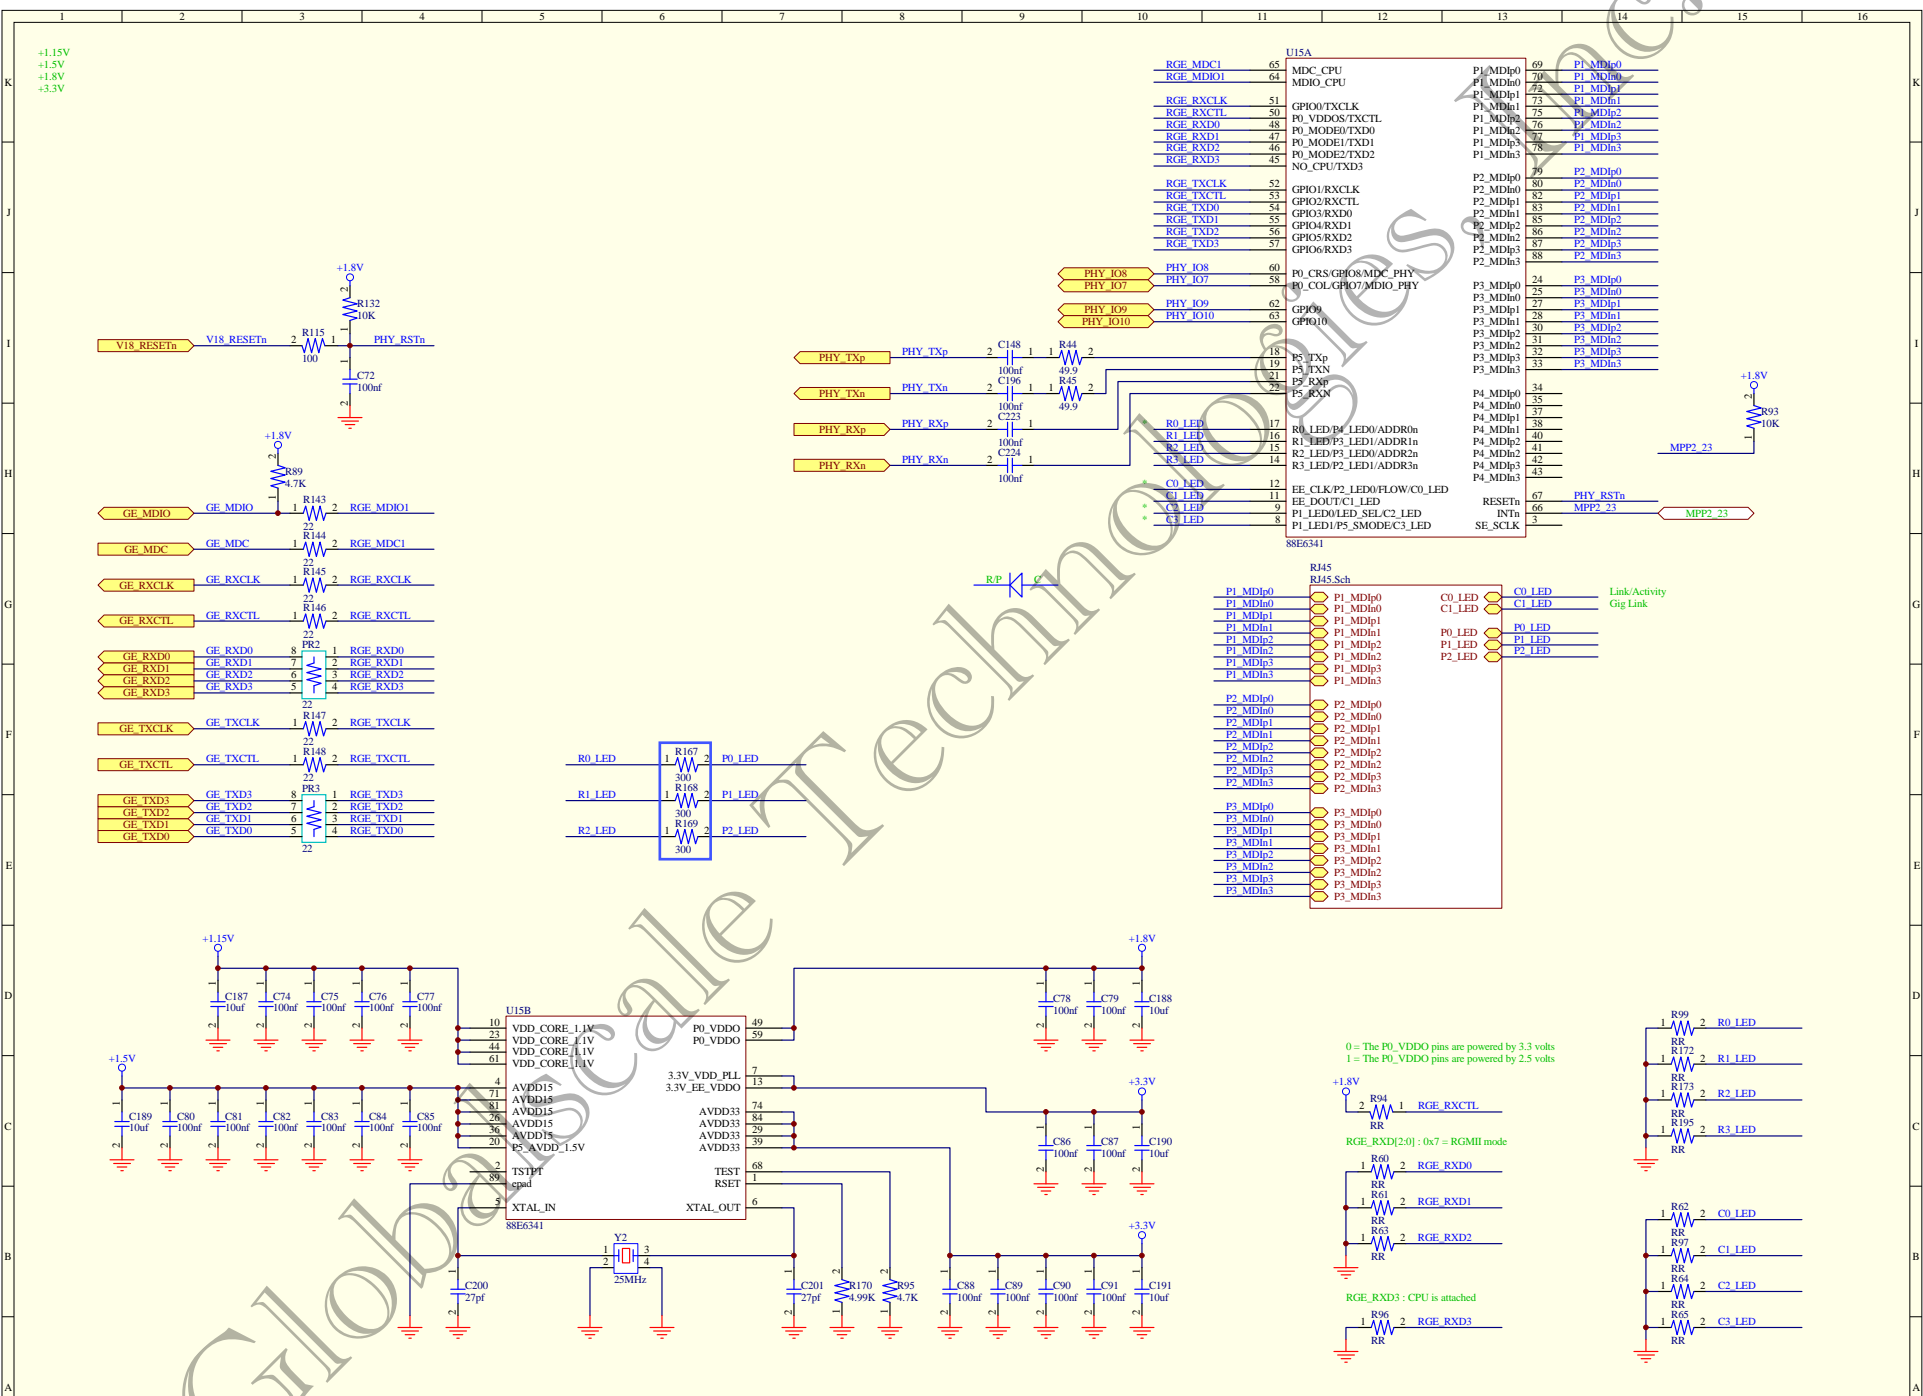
1 2 3 4 5 6 7 8 9 10 11 12 13 14 15 16

K J I H G F E D C B A

Global Scale Technologies, Inc.

+1.15V
+1.5V
+1.8V
+3.3V

U15A
RGE_MDC1 65 MDC_CPU
RGE_MDIO1 64 MDIO_CPU
RGE_RXCLK 51 GPIO0/TXCLK
RGE_RXCTL 50 P0_VDDOS/TXCTL
RGE_RXD0 48 P0_MODE0/TXD0
RGE_RXD1 47 P0_MODE1/TXD1
RGE_RXD2 46 P0_MODE2/TXD2
RGE_RXD3 45 NO_CPU/TXD3
RGE_TXCLK 52 GPIO1/RXCLK
RGE_TXCTL 53 GPIO2/RXCTL
RGE_TXD0 54 GPIO3/RXD0
RGE_TXD1 55 GPIO4/RXD1
RGE_TXD2 56 GPIO5/RXD2
RGE_TXD3 57 GPIO6/RXD3
PHY_IO8 PHY_IO8 60 P0_CRS/GPIO8/MDC_PHY
PHY_IO7 PHY_IO7 58 P0_COL/GPIO7/MDIO_PHY
PHY_IO9 PHY_IO9 62 GPIO9
PHY_IO10 PHY_IO10 63 GPIO10
18 P5_TXp
19 P5_TXN
21 P5_RXp
22 P5_RXN
R0_LED 17 R0_LED/P4_LED0/ADDR0n
R1_LED 16 R1_LED/P3_LED1/ADDR1n
R2_LED 15 R2_LED/P3_LED0/ADDR2n
R3_LED 14 R3_LED/P2_LED1/ADDR3n
C0_LED 12 EE_CLK/P2_LED0/FLOW/C0_LED
C1_LED 11 EE_DOUT/C1_LED
C2_LED 9 P1_LED0/LED_SEL/C2_LED
C3_LED 8 P1_LED1/P5_SMODE/C3_LED
88E6341
P1_MDIp0 69 P1_MDIp0
P1_MDIn0 70 P1_MDIn0
P1_MDIp1 72 P1_MDIp1
P1_MDIn1 73 P1_MDIn1
P1_MDIp2 75 P1_MDIp2
P1_MDIn2 76 P1_MDIn2
P1_MDIp3 77 P1_MDIp3
P1_MDIn3 78 P1_MDIn3
P2_MDIp0 79 P2_MDIp0
P2_MDIn0 80 P2_MDIn0
P2_MDIp1 82 P2_MDIp1
P2_MDIn1 83 P2_MDIn1
P2_MDIp2 85 P2_MDIp2
P2_MDIn2 86 P2_MDIn2
P2_MDIp3 87 P2_MDIp3
P2_MDIn3 88 P2_MDIn3
P3_MDIp0 24 P3_MDIp0
P3_MDIn0 25 P3_MDIn0
P3_MDIp1 27 P3_MDIp1
P3_MDIn1 28 P3_MDIn1
P3_MDIp2 30 P3_MDIp2
P3_MDIn2 31 P3_MDIn2
P3_MDIp3 32 P3_MDIp3
P3_MDIn3 33 P3_MDIn3
P4_MDIp0 34
P4_MDIn0 35
P4_MDIp1 37
P4_MDIn1 38
P4_MDIp2 40
P4_MDIn2 41
P4_MDIp3 42
P4_MDIn3 43
RESETn 67 PHY_RSTn
INTn 66 MPP2_23
SE_SCLK 3

+1.8V
R93 10K
MPP2_23
MPP2_23

+1.8V
R132 10K
V18_RESETn V18_RESETn 2 R115 100 1 PHY_RSTn
C72 100nf

PHY_TXp PHY_TXp 2 C148 100nf 1 1 R44 49.9 2
PHY_TXn PHY_TXn 2 C196 100nf 1 1 R45 49.9 2
PHY_RXp PHY_RXp 2 C223 100nf 1
PHY_RXn PHY_RXn 2 C224 100nf 1

+1.8V
R89 4.7K
GE_MDIO GE_MDIO 1 R143 22 2 RGE_MDIO1
GE_MDC GE_MDC 1 R144 22 2 RGE_MDC1
GE_RXCLK GE_RXCLK 1 R145 22 2 RGE_RXCLK
GE_RXCTL GE_RXCTL 1 R146 22 2 RGE_RXCTL
PR2
GE_RXD0 GE_RXD0 8 1 RGE_RXD0
GE_RXD1 GE_RXD1 7 2 RGE_RXD1
GE_RXD2 GE_RXD2 6 3 RGE_RXD2
GE_RXD3 GE_RXD3 5 4 RGE_RXD3
22
GE_TXCLK GE_TXCLK 1 R147 22 2 RGE_TXCLK
GE_TXCTL GE_TXCTL 1 R148 22 2 RGE_TXCTL
PR3
GE_TXD3 GE_TXD3 8 1 RGE_TXD3
GE_TXD2 GE_TXD2 7 2 RGE_TXD2
GE_TXD1 GE_TXD1 6 3 RGE_TXD1
GE_TXD0 GE_TXD0 5 4 RGE_TXD0
22

R/P C

RJ45
RJ45.Sch
P1_MDIp0 P1_MDIp0
P1_MDIn0 P1_MDIn0
P1_MDIp1 P1_MDIp1
P1_MDIn1 P1_MDIn1
P1_MDIp2 P1_MDIp2
P1_MDIn2 P1_MDIn2
P1_MDIp3 P1_MDIp3
P1_MDIn3 P1_MDIn3
P2_MDIp0 P2_MDIp0
P2_MDIn0 P2_MDIn0
P2_MDIp1 P2_MDIp1
P2_MDIn1 P2_MDIn1
P2_MDIp2 P2_MDIp2
P2_MDIn2 P2_MDIn2
P2_MDIp3 P2_MDIp3
P2_MDIn3 P2_MDIn3
P3_MDIp0 P3_MDIp0
P3_MDIn0 P3_MDIn0
P3_MDIp1 P3_MDIp1
P3_MDIn1 P3_MDIn1
P3_MDIp2 P3_MDIp2
P3_MDIn2 P3_MDIn2
P3_MDIp3 P3_MDIp3
P3_MDIn3 P3_MDIn3
C0_LED C0_LED
C1_LED C1_LED
P0_LED P0_LED
P1_LED P1_LED
P2_LED P2_LED
Link/Activity
Gig Link

R0_LED 1 R167 300 2 P0_LED
R1_LED 1 R168 300 2 P1_LED
R2_LED 1 R169 300 2 P2_LED

+1.15V
C187 10uf
C74 100nf
C75 100nf
C76 100nf
C77 100nf
+1.5V
C189 10uf
C80 100nf
C81 100nf
C82 100nf
C83 100nf
C84 100nf
C85 100nf

U15B
10 VDD_CORE_1.1V
23 VDD_CORE_1.1V
44 VDD_CORE_1.1V
61 VDD_CORE_1.1V
4 AVDD15
71 AVDD15
81 AVDD15
26 AVDD15
36 AVDD15
20 P5_AVDD_1.5V
2 TSTPT
89 epad
5 XTAL_IN
88E6341
P0_VDDO 49
P0_VDDO 59
3.3V_VDD_PLL 7
3.3V_EE_VDDO 13
AVDD33 74
AVDD33 84
AVDD33 29
AVDD33 39
TEST 68
RSET 1
XTAL_OUT 6

Y2
1 2 3 4
25MHz
C200 27pf
C201 27pf
R170 4.99K
R95 4.7K

+1.8V
C78 100nf
C79 100nf
C188 10uf
+3.3V
C86 100nf
C87 100nf
C190 10uf
+3.3V
C88 100nf
C89 100nf
C90 100nf
C91 100nf
C191 10uf

0 = The P0_VDDO pins are powered by 3.3 volts
1 = The P0_VDDO pins are powered by 2.5 volts
+1.8V
2 R94 RR 1 RGE_RXCTL
RGE_RXD[2:0] : 0x7 = RGMII mode
1 R60 RR 2 RGE_RXD0
1 R61 RR 2 RGE_RXD1
1 R63 RR 2 RGE_RXD2
RGE_RXD3 : CPU is attached
1 R96 RR 2 RGE_RXD3

1 R99 RR 2 R0_LED
1 R172 RR 2 R1_LED
1 R173 RR 2 R2_LED
1 R195 RR 2 R3_LED
1 R62 RR 2 C0_LED
1 R97 RR 2 C1_LED
1 R64 RR 2 C2_LED
1 R65 RR 2 C3_LED